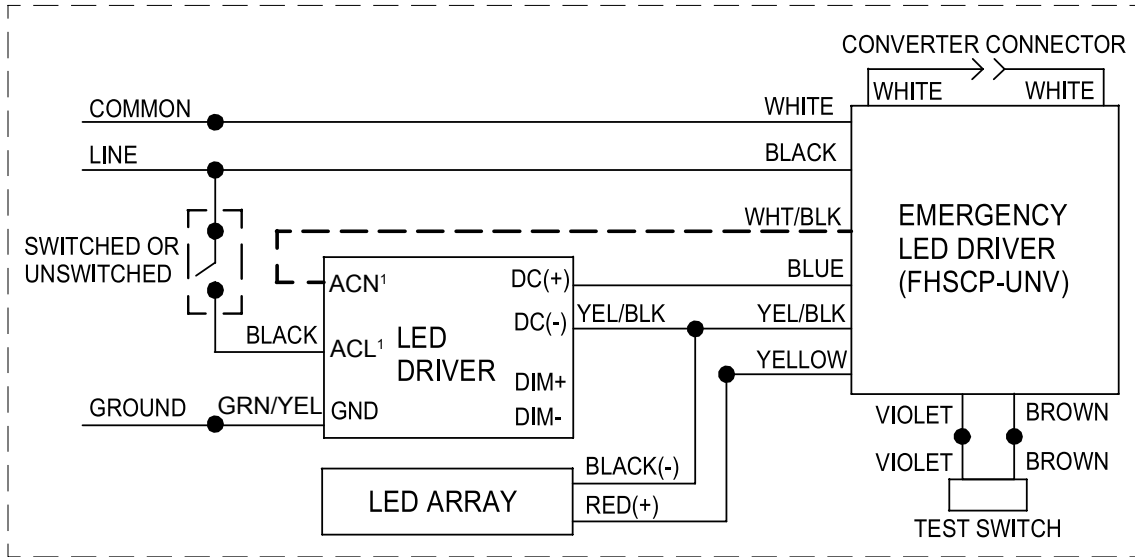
CONVERTER CONNECTOR
WHITE
WHITE
COMMON
WHITE
LINE
BLACK
WHT/BLK
EMERGENCY LED DRIVER (FHSCP-UNV)
SWITCHED OR UNSWITCHED
$ACN^1$
DC(+)
BLUE
YEL/BLK
DC(-)
YEL/BLK
BLACK
$ACL^1$
LED DRIVER
YELLOW
DIM+
GROUND
GRN/YEL
GND
DIM-
VIOLET
BROWN
VIOLET
BROWN
BLACK(-)
LED ARRAY
RED(+)
TEST SWITCH